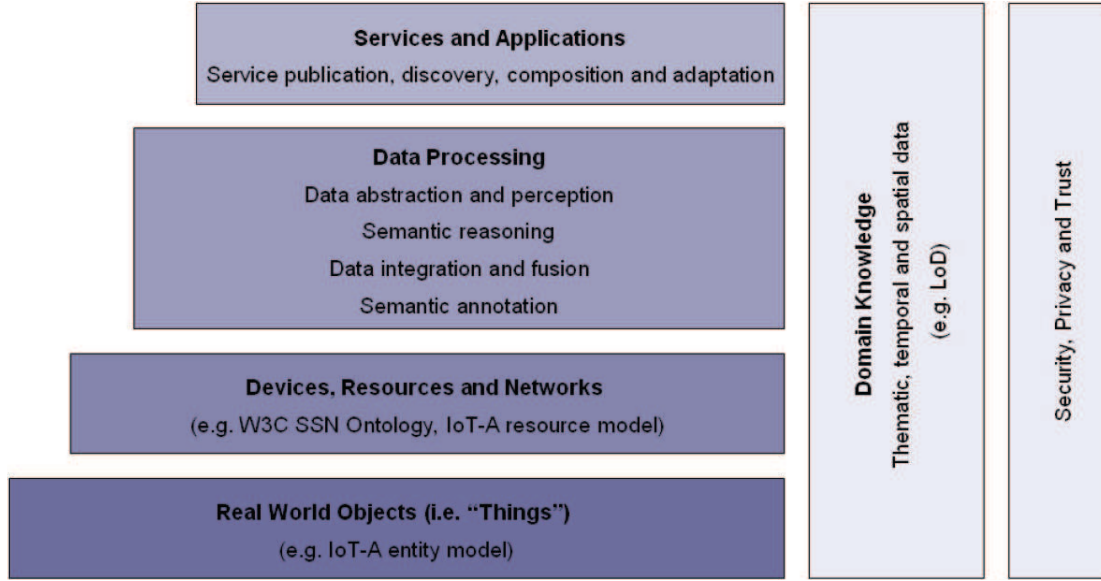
Services and Applications
Service publication, discovery, composition and adaptation

Data Processing
Data abstraction and perception
Semantic reasoning
Data integration and fusion
Semantic annotation

Devices, Resources and Networks
(e.g. W3C SSN Ontology, IoT-A resource model)

Real World Objects (i.e. "Things")
(e.g. IoT-A entity model)

Domain Knowledge
Thematic, temporal and spatial data
(e.g. LoD)

Security, Privacy and Trust